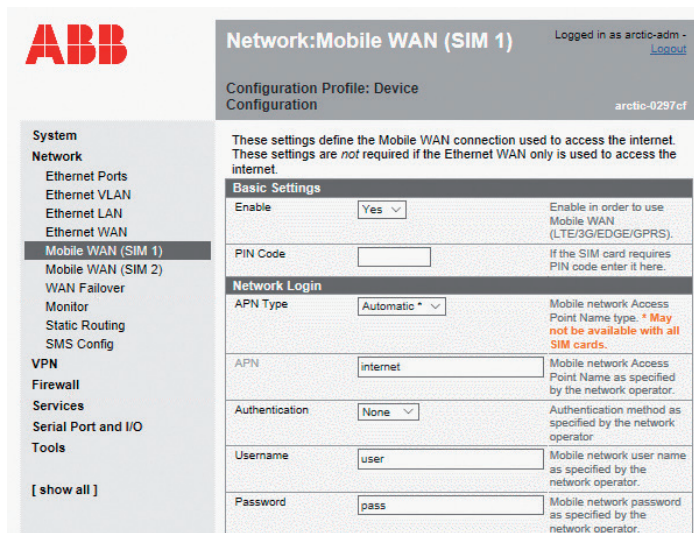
ABB

Network:Mobile WAN (SIM 1)

Logged in as arctic-adm - Logout

Configuration Profile: Device Configuration

arctic-0297cf

System
Network
Ethernet Ports
Ethernet VLAN
Ethernet LAN
Ethernet WAN
Mobile WAN (SIM 1)
Mobile WAN (SIM 2)
WAN Failover
Monitor
Static Routing
SMS Config
VPN
Firewall
Services
Serial Port and I/O
Tools

[ show all ]

These settings define the Mobile WAN connection used to access the internet. These settings are *not* required if the Ethernet WAN only is used to access the internet.

Basic Settings

| | | |
|---|---|---|
| Enable | Yes | Enable in order to use Mobile WAN (LTE/3G/EDGE/GPRS). |
| PIN Code | | If the SIM card requires PIN code enter it here. |

Network Login

| | | |
|---|---|---|
| APN Type | Automatic * | Mobile network Access Point Name type. * May not be available with all SIM cards. |
| APN | internet | Mobile network Access Point Name as specified by the network operator. |
| Authentication | None | Authentication method as specified by the network operator |
| Username | user | Mobile network user name as specified by the network operator. |
| Password | pass | Mobile network password as specified by the network operator. |